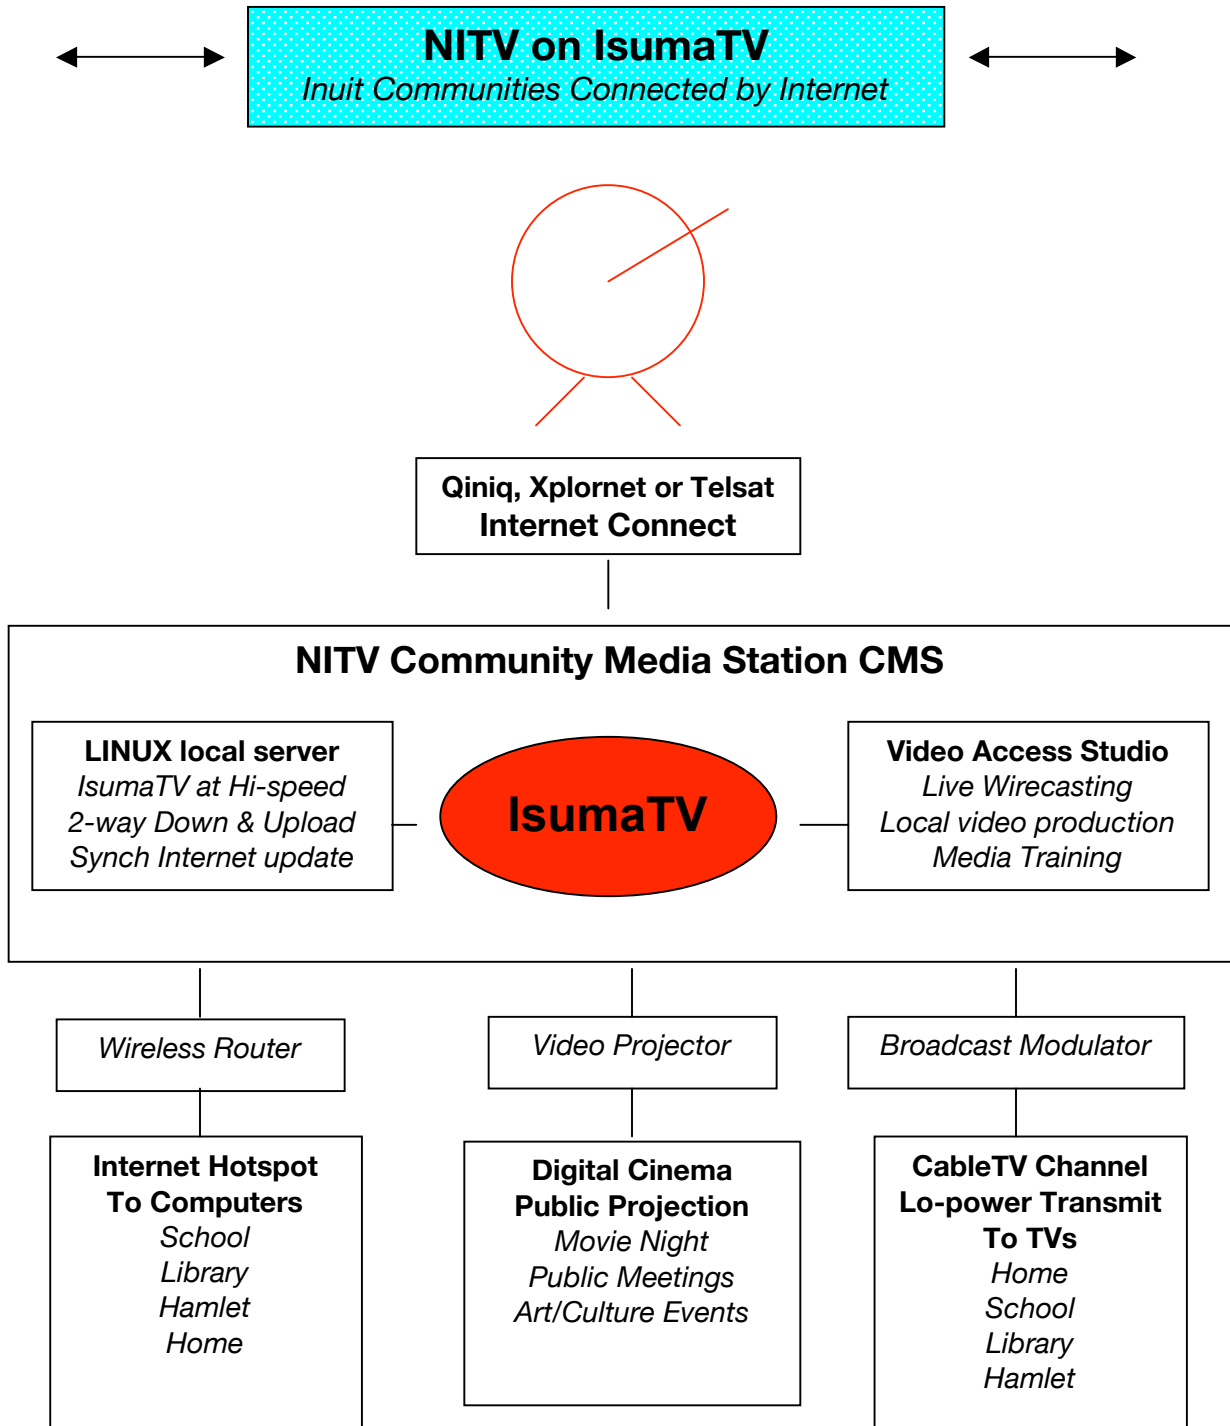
NITV on IsumaTV
Inuit Communities Connected by Internet

Qiniq, Xplornet or Telsat
Internet Connect

NITV Community Media Station CMS

LINUX local server
IsumaTV at Hi-speed
2-way Down & Upload
Synch Internet update

IsumaTV

Video Access Studio
Live Wirecasting
Local video production
Media Training

Wireless Router

Video Projector

Broadcast Modulator

Internet Hotspot
To Computers
School
Library
Hamlet
Home

Digital Cinema
Public Projection
Movie Night
Public Meetings
Art/Culture Events

CableTV Channel
Lo-power Transmit
To TVs
Home
School
Library
Hamlet